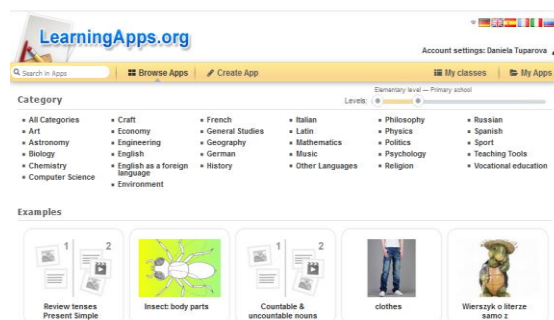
LearningApps.org

Account settings: Daniela Tuparova

Search in Apps

Browse Apps

Create App

My classes

My Apps

Category

Elementary level — Primary school

Levels:

- All Categories
- Art
- Astronomy
- Biology
- Chemistry
- Computer Science

- Craft
- Economy
- Engineering
- English
- English as a foreign language
- Environment

- French
- General Studies
- Geography
- German
- History

- Italian
- Latin
- Mathematics
- Music
- Other Languages

- Philosophy
- Physics
- Politics
- Psychology
- Religion

- Russian
- Spanish
- Sport
- Teaching Tools
- Vocational education

Examples

1 2

Review tenses Present Simple

Insect: body parts

1 2

Countable & uncountable nouns

clothes

Wierszyk o literze samo z